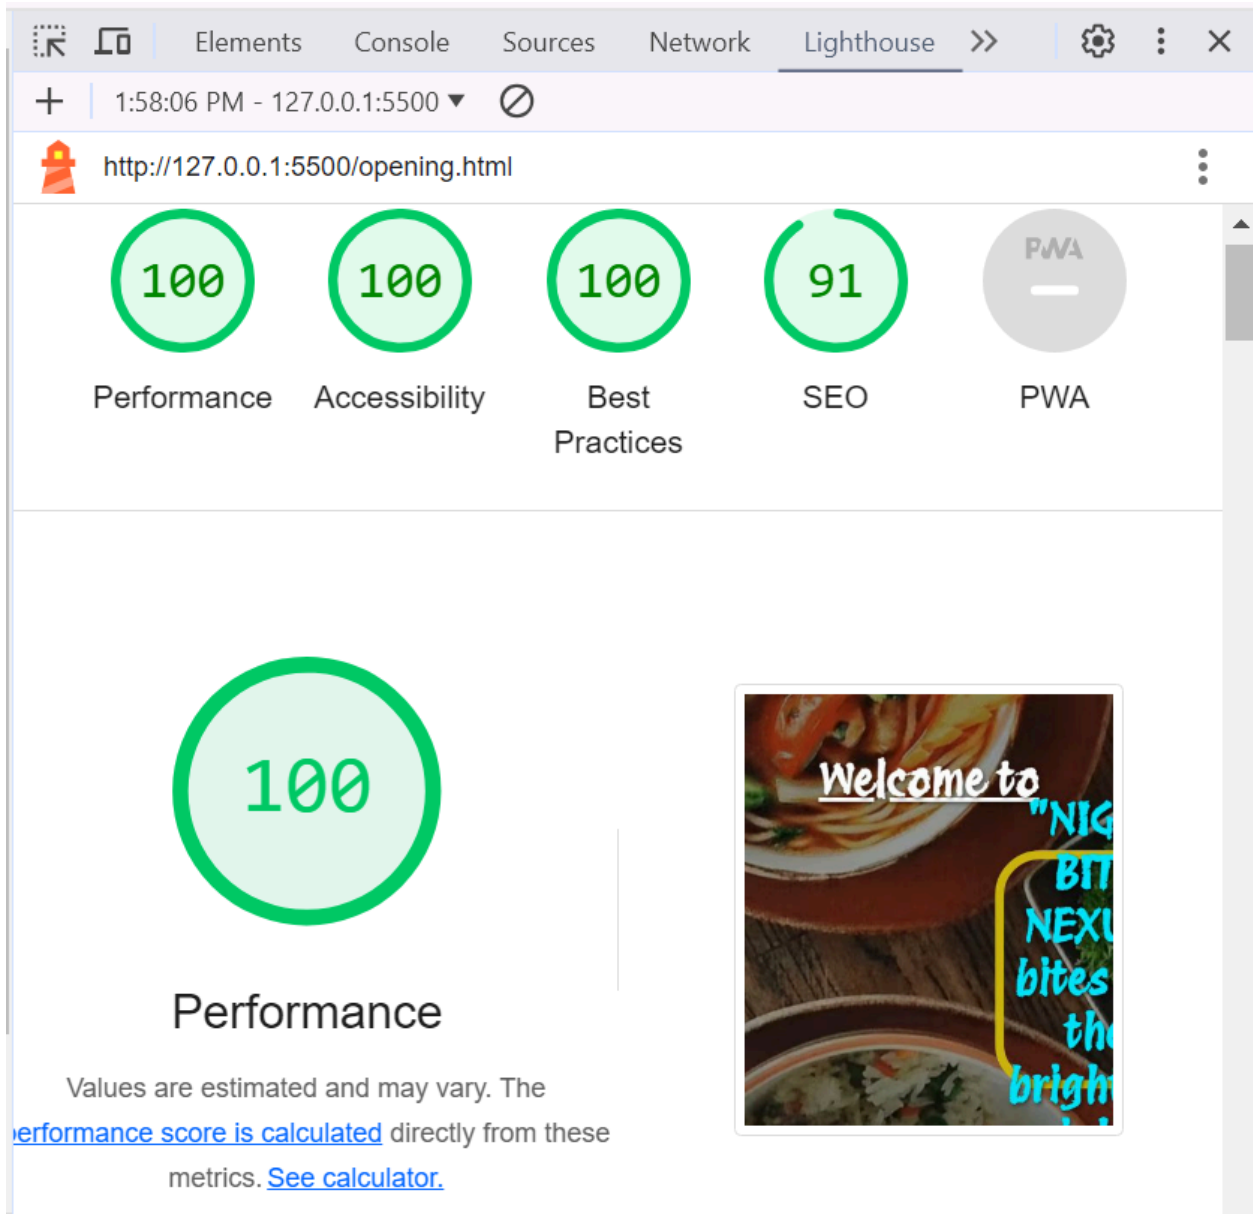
Elements Console Sources Network Lighthouse >>

1:58:06 PM - 127.0.0.1:5500

http://127.0.0.1:5500/opening.html

100
Performance

100
Accessibility

100
Best Practices

91
SEO

PWA
–
PWA

100

Performance

Values are estimated and may vary. The erformance score is calculated directly from these metrics. See calculator.

Welcome to
"NIG
BIT
NEXU
bites
the
bright